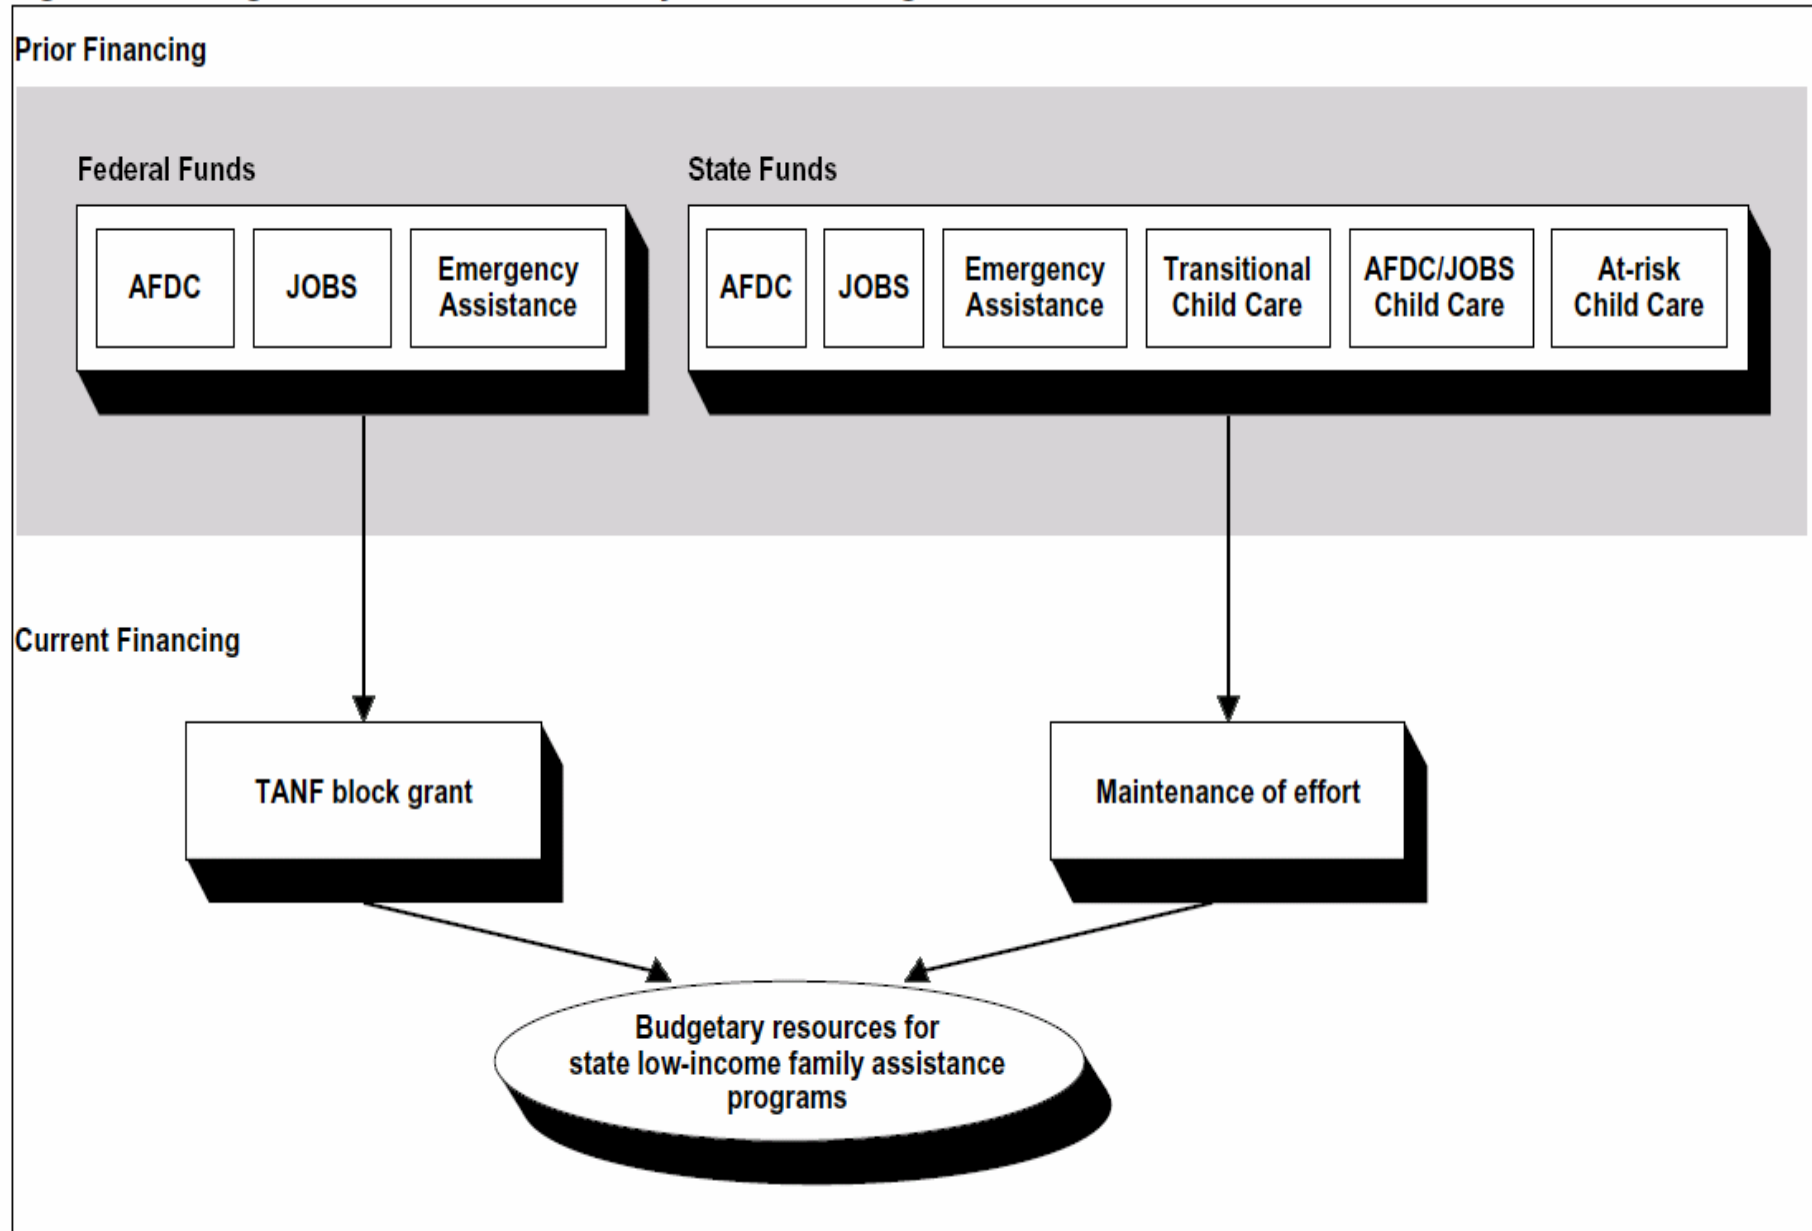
Prior Financing

Federal Funds

AFDC

JOBS

Emergency Assistance

State Funds

AFDC

JOBS

Emergency Assistance

Transitional Child Care

AFDC/JOBS Child Care

At-risk Child Care

Current Financing

TANF block grant

Maintenance of effort

Budgetary resources for state low-income family assistance programs